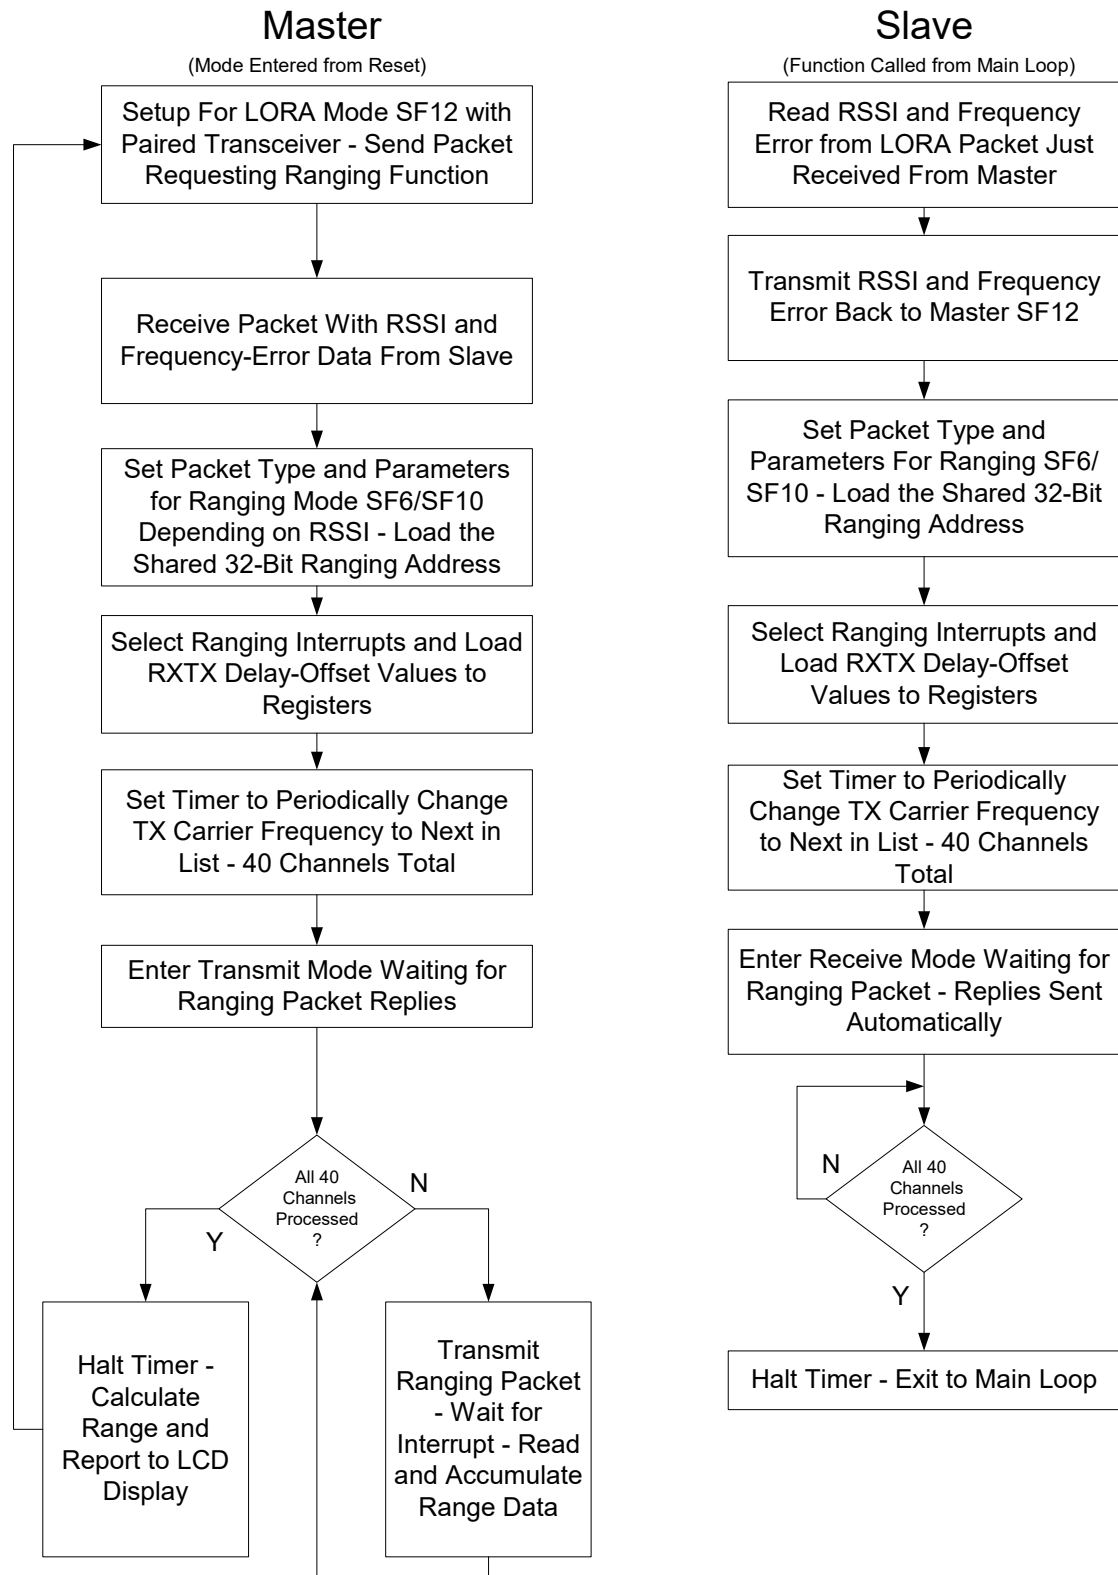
Master

(Mode Entered from Reset)

Setup For LORA Mode SF12 with Paired Transceiver - Send Packet Requesting Ranging Function

Receive Packet With RSSI and Frequency-Error Data From Slave

Set Packet Type and Parameters for Ranging Mode SF6/SF10 Depending on RSSI - Load the Shared 32-Bit Ranging Address

Select Ranging Interrupts and Load RXTX Delay-Offset Values to Registers

Set Timer to Periodically Change TX Carrier Frequency to Next in List - 40 Channels Total

Enter Transmit Mode Waiting for Ranging Packet Replies

All 40 Channels Processed ?

Y

N

Halt Timer - Calculate Range and Report to LCD Display

Transmit Ranging Packet - Wait for Interrupt - Read and Accumulate Range Data

Slave

(Function Called from Main Loop)

Read RSSI and Frequency Error from LORA Packet Just Received From Master

Transmit RSSI and Frequency Error Back to Master SF12

Set Packet Type and Parameters For Ranging SF6/ SF10 - Load the Shared 32-Bit Ranging Address

Select Ranging Interrupts and Load RXTX Delay-Offset Values to Registers

Set Timer to Periodically Change TX Carrier Frequency to Next in List - 40 Channels Total

Enter Receive Mode Waiting for Ranging Packet - Replies Sent Automatically

N

All 40 Channels Processed ?

Y

Halt Timer - Exit to Main Loop